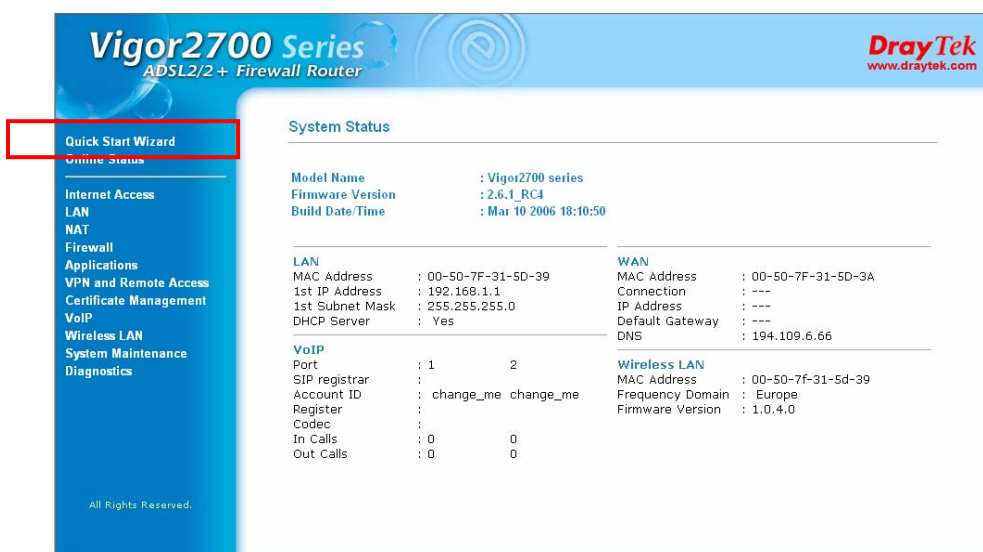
Vigor2700 Series
ADSL2/2+ Firewall Router

DrayTek
www.draytek.com

Quick Start Wizard
Online Status

Internet Access
LAN
NAT
Firewall
Applications
VPN and Remote Access
Certificate Management
VoIP
Wireless LAN
System Maintenance
Diagnostics

All Rights Reserved.

System Status

Model Name : Vigor2700 series
Firmware Version : 2.6.1_RC4
Build Date/Time : Mar 10 2006 18:10:50

LAN
MAC Address : 00-50-7F-31-5D-39
1st IP Address : 192.168.1.1
1st Subnet Mask : 255.255.255.0
DHCP Server : Yes

VoIP
| | | |
|---|---|---|
| Port | : 1 | 2 |
| SIP registrar | : | |
| Account ID | : change_me | change_me |
| Register | : | |
| Codec | : | |
| In Calls | : 0 | 0 |
| Out Calls | : 0 | 0 |

WAN
MAC Address : 00-50-7F-31-5D-3A
Connection : ---
IP Address : ---
Default Gateway : ---
DNS : 194.109.6.66

Wireless LAN
MAC Address : 00-50-7f-31-5d-39
Frequency Domain : Europe
Firmware Version : 1.0.4.0